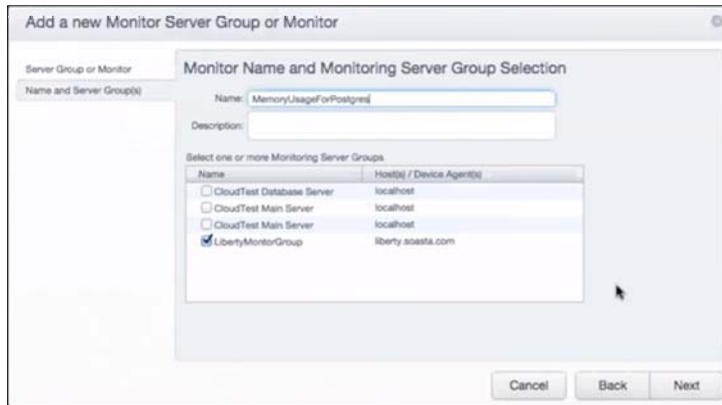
Add a new Monitor Server Group or Monitor

Server Group or Monitor

Name and Server Group(s)

Monitor Name and Monitoring Server Group Selection

Name: MemoryUsageForPostgres

Description:

Select one or more Monitoring Server Groups

| Name | Host(s) / Device Agent(s) |
|---|---|
| CloudTest Database Server | localhost |
| CloudTest Main Server | localhost |
| CloudTest Main Server | localhost |
| LibertyMontorGroup | liberty.soasta.com |

Cancel

Back

Next